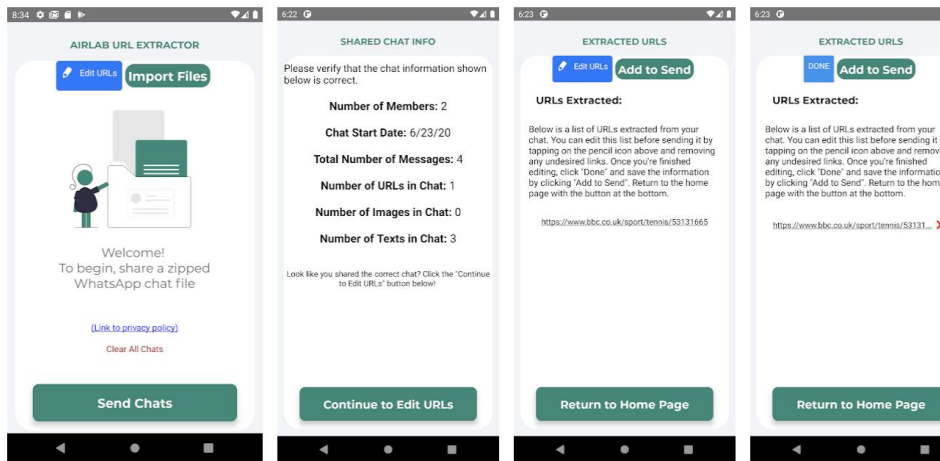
8:34

AIRLAB URL EXTRACTOR

Edit URLs

Import Files

Welcome!
To begin, share a zipped WhatsApp chat file

(Link to privacy policy)

Clear All Chats

Send Chats

6:22

SHARED CHAT INFO

Please verify that the chat information shown below is correct.

Number of Members: 2

Chat Start Date: 6/23/20

Total Number of Messages: 4

Number of URLs in Chat: 1

Number of Images in Chat: 0

Number of Texts in Chat: 3

Look like you shared the correct chat? Click the "Continue to Edit URLs" button below!

Continue to Edit URLs

6:23

EXTRACTED URLS

Edit URLs

Add to Send

URLs Extracted:

Below is a list of URLs extracted from your chat. You can edit this list before sending it by tapping on the pencil icon above and removing any undesired links. Once you're finished editing, click "Done" and save the information by clicking "Add to Send". Return to the home page with the button at the bottom.

https://www.bbc.co.uk/sport/tennis/53131665

Return to Home Page

6:23

EXTRACTED URLS

DONE

Add to Send

URLs Extracted:

Below is a list of URLs extracted from your chat. You can edit this list before sending it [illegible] tapping on the pencil icon above and remov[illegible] any undesired links. Once you're finished editing, click "Done" and save the informatio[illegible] by clicking "Add to Send". Return to the hom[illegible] page with the button at the bottom.

https://www.bbc.co.uk/sport/tennis/53131...

Return to Home Page